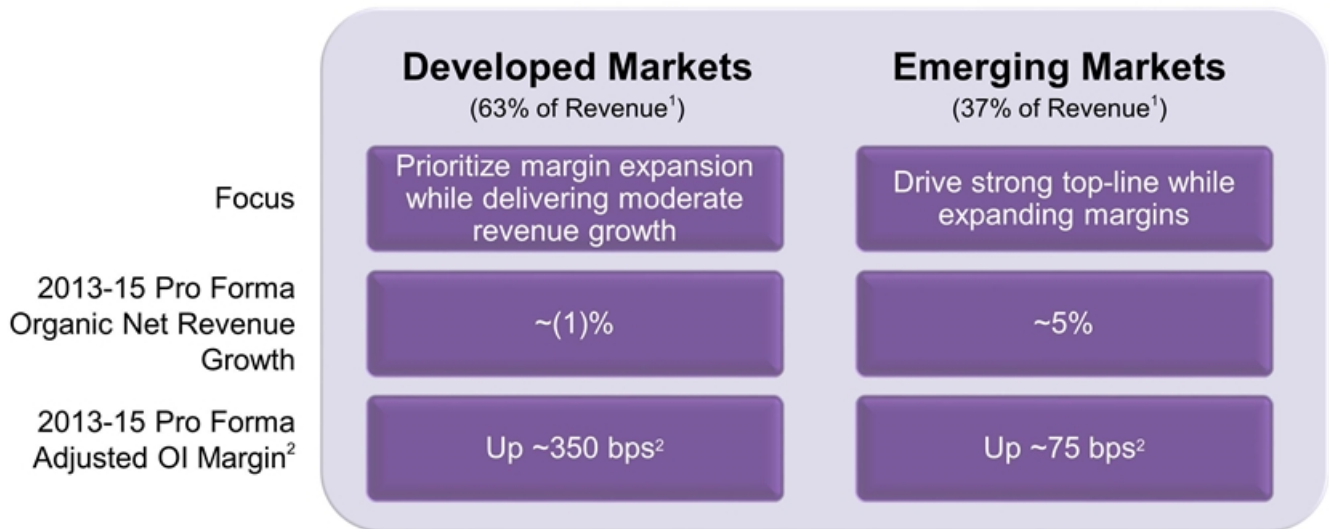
| | **Developed Markets** (63% of Revenue$^1$) | **Emerging Markets** (37% of Revenue$^1$) |
|---|---|---|
| Focus | Prioritize margin expansion while delivering moderate revenue growth | Drive strong top-line while expanding margins |
| 2013-15 Pro Forma Organic Net Revenue Growth | ~(1)% | ~5% |
| 2013-15 Pro Forma Adjusted OI Margin$^2$ | Up ~350 bps$^2$ | Up ~75 bps$^2$ |